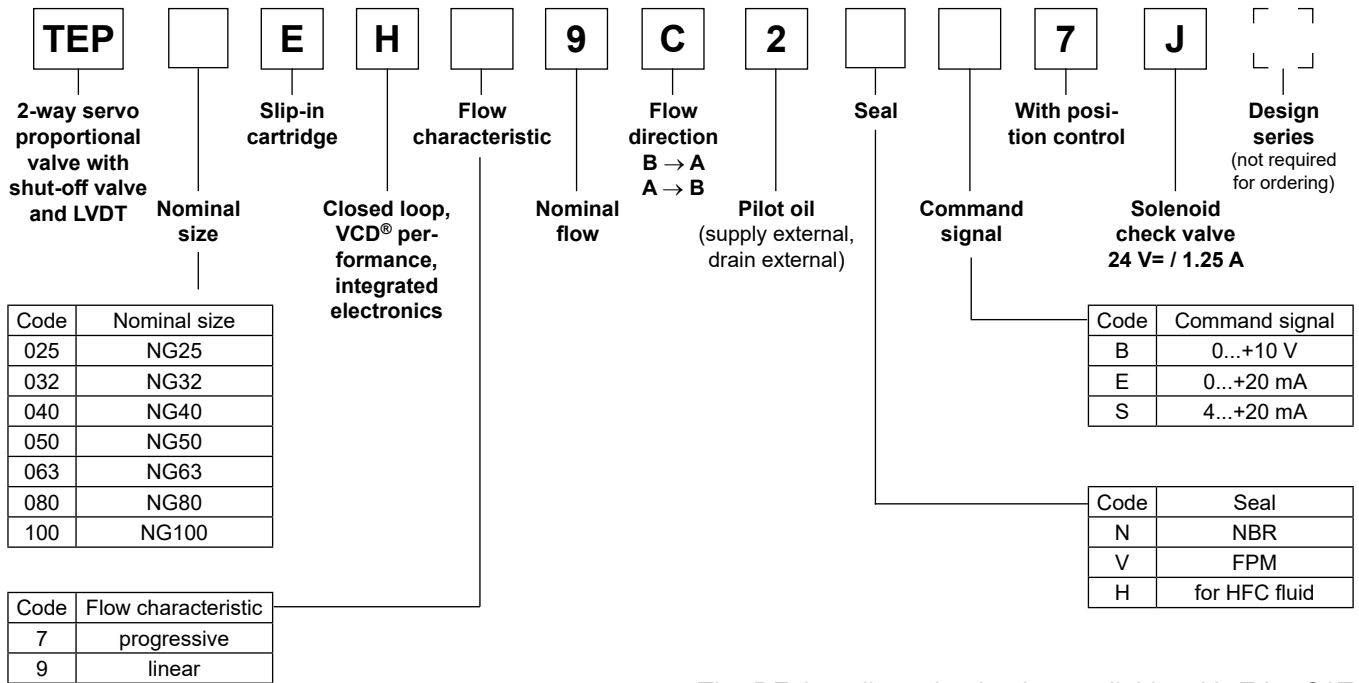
TEP E H 9 C 2 7 J

2-way servo proportional valve with shut-off valve and LVDT

Nominal size

Slip-in cartridge

Closed loop, VCD® performance, integrated electronics

Flow characteristic

Nominal flow

Flow direction
B → A
A → B

Pilot oil
(supply external, drain external)

Seal

Command signal

With position control

Solenoid check valve
24 V= / 1.25 A

Design series
(not required for ordering)

| Code | Nominal size |
|---|---|
| 025 | NG25 |
| 032 | NG32 |
| 040 | NG40 |
| 050 | NG50 |
| 063 | NG63 |
| 080 | NG80 |
| 100 | NG100 |

| Code | Flow characteristic |
|---|---|
| 7 | progressive |
| 9 | linear |

| Code | Command signal |
|---|---|
| B | 0...+10 V |
| E | 0...+20 mA |
| S | 4...+20 mA |

| Code | Seal |
|---|---|
| N | NBR |
| V | FPM |
| H | for HFC fluid |

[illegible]